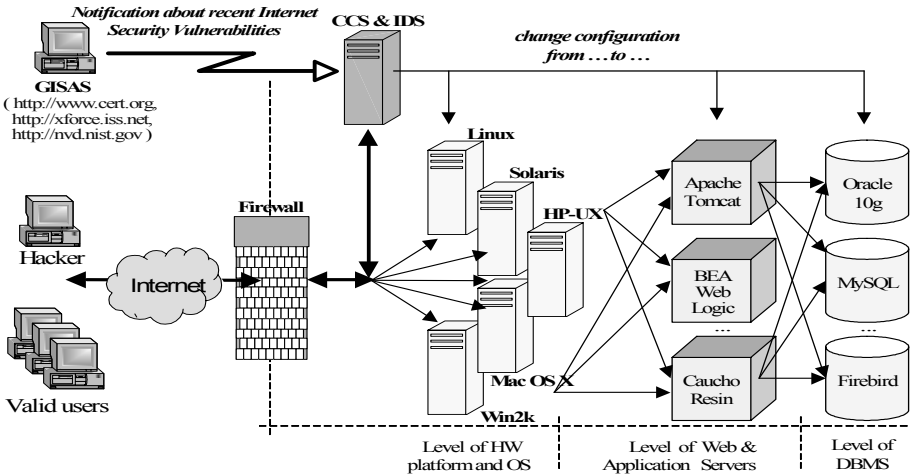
Notification about recent Internet Security Vulnerabilities

CCS & IDS

change configuration from . . . to . . .

GISAS
( http://www.cert.org, http://xforce.iss.net, http://nvd.nist.gov )

Linux

Solaris

HP-UX

Firewall

Hacker

Internet

Valid users

Mac OS X

Win2k

Apache Tomcat

BEA Web Logic

...

Caucho Resin

Oracle 10g

MySQL

...

Firebird

Level of HW platform and OS

Level of Web & Application Servers

Level of DBMS